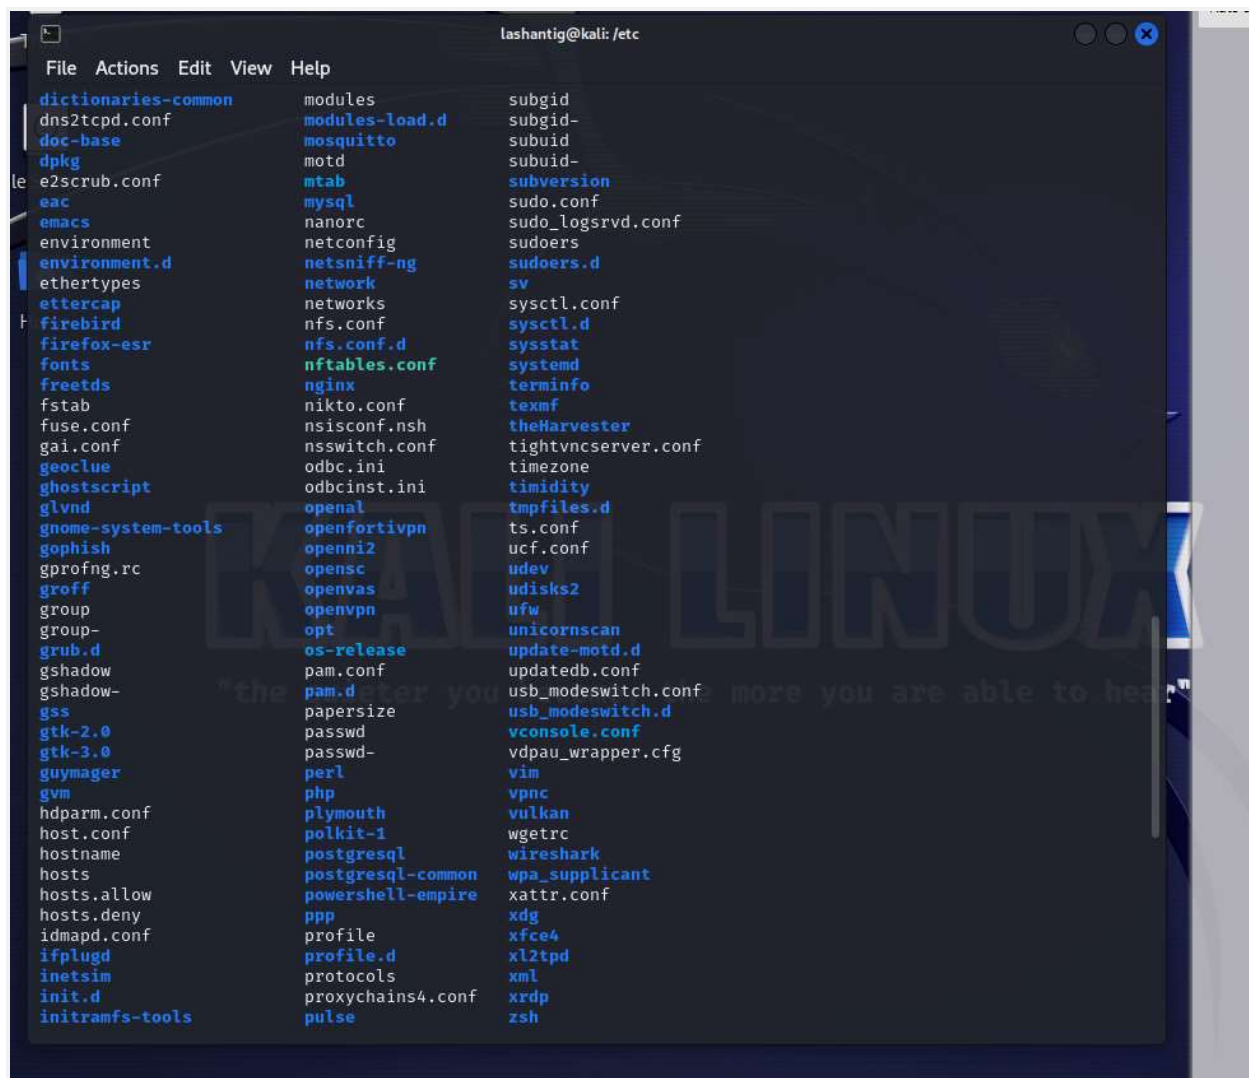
lashantig@kali: /etc

File Actions Edit View Help

dictionaries-common
dns2tcpd.conf
doc-base
dpkg
e2scrub.conf
eac
emacs
environment
environment.d
ethertypes
ettercap
firebird
firefox-esr
fonts
freetds
fstab
fuse.conf
gai.conf
geoclue
ghostscript
glvnd
gnome-system-tools
gophish
gprofng.rc
groff
group
group-
grub.d
gshadow
gshadow-
gss
gtk-2.0
gtk-3.0
guymager
gvm
hdparm.conf
host.conf
hostname
hosts
hosts.allow
hosts.deny
idmapd.conf
ifplugd
inetsim
init.d
initramfs-tools

modules
modules-load.d
mosquitto
motd
mtab
mysql
nanorc
netconfig
netsniff-ng
network
networks
nfs.conf
nfs.conf.d
nftables.conf
nginx
nikto.conf
nsisconf.nsh
nsswitch.conf
odbc.ini
odbcinst.ini
openal
openfortivpn
openni2
opensc
openvas
openvpn
opt
os-release
pam.conf
pam.d
papersize
passwd
passwd-
perl
php
plymouth
polkit-1
postgresql
postgresql-common
powershell-empire
ppp
profile
profile.d
protocols
proxychains4.conf
pulse

subgid
subgid-
subuid
subuid-
subversion
sudo.conf
sudo_logsrvd.conf
sudoers
sudoers.d
sv
sysctl.conf
sysctl.d
sysstat
systemd
terminfo
texmf
theHarvester
tightvncserver.conf
timezone
timidity
tmpfiles.d
ts.conf
ucf.conf
udev
udisks2
ufw
unicornscan
update-motd.d
updatedb.conf
usb_modeswitch.conf
usb_modeswitch.d
vconsole.conf
vdpau_wrapper.cfg
vim
vpnc
vulkan
wgetrc
wireshark
wpa_supplicant
xattr.conf
xdg
xfce4
xl2tpd
xml
xrdp
zsh

KALI LINUX
"the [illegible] you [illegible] more you are able to hear"